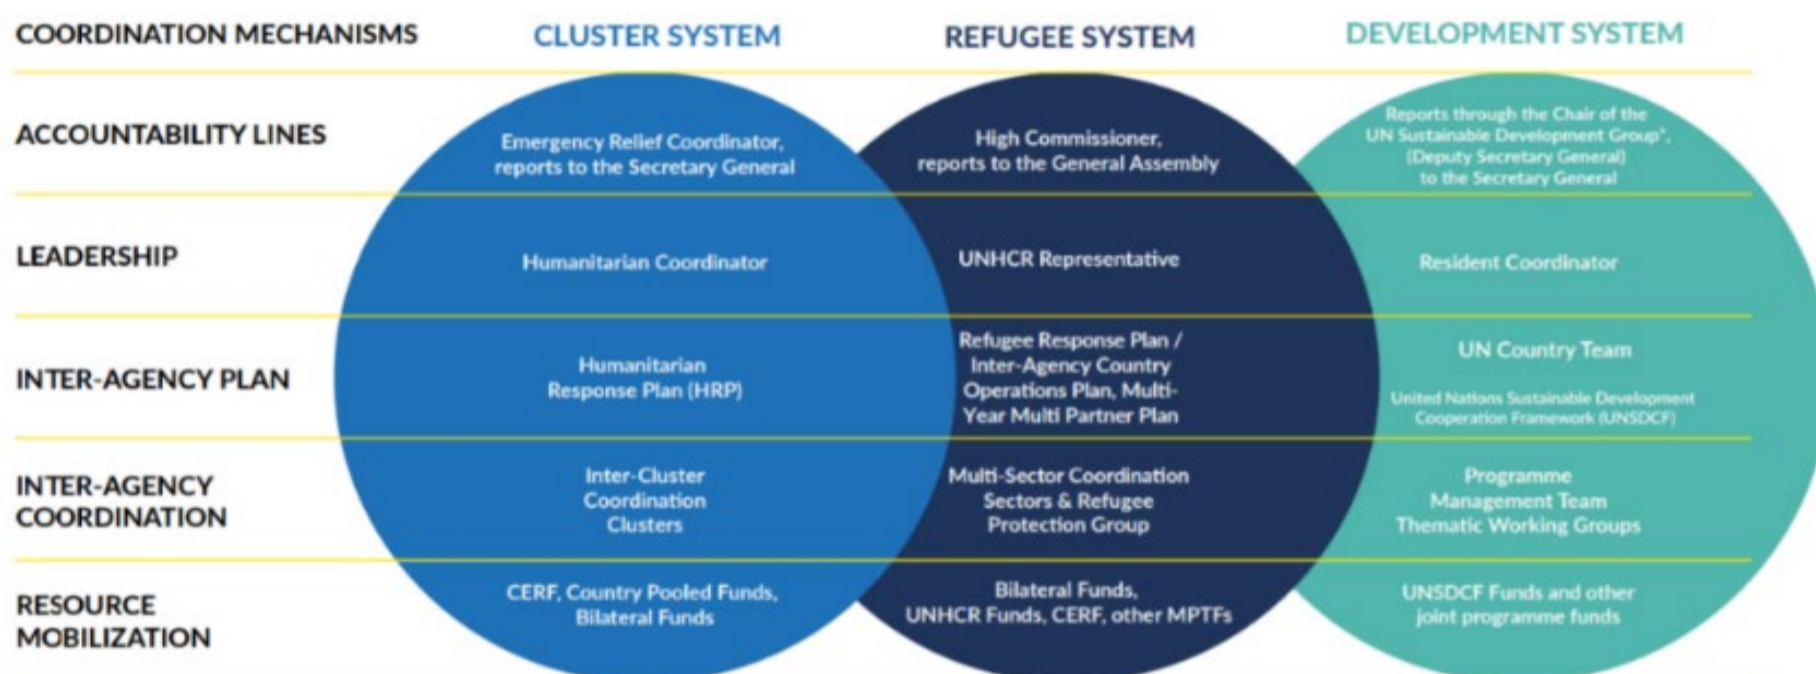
| COORDINATION MECHANISMS | CLUSTER SYSTEM | REFUGEE SYSTEM | DEVELOPMENT SYSTEM |
|---|---|---|---|
| ACCOUNTABILITY LINES | Emergency Relief Coordinator, reports to the Secretary General | High Commissioner, reports to the General Assembly | Reports through the Chair of the UN Sustainable Development Group*, (Deputy Secretary General) to the Secretary General |
| LEADERSHIP | Humanitarian Coordinator | UNHCR Representative | Resident Coordinator |
| INTER-AGENCY PLAN | Humanitarian Response Plan (HRP) | Refugee Response Plan / Inter-Agency Country Operations Plan, Multi-Year Multi Partner Plan | UN Country Team<br>United Nations Sustainable Development Cooperation Framework (UNSDCF) |
| INTER-AGENCY COORDINATION | Inter-Cluster Coordination Clusters | Multi-Sector Coordination Sectors & Refugee Protection Group | Programme Management Team Thematic Working Groups |
| RESOURCE MOBILIZATION | CERF, Country Pooled Funds, Bilateral Funds | Bilateral Funds, UNHCR Funds, CERF, other MPTFs | UNSDCF Funds and other joint programme funds |